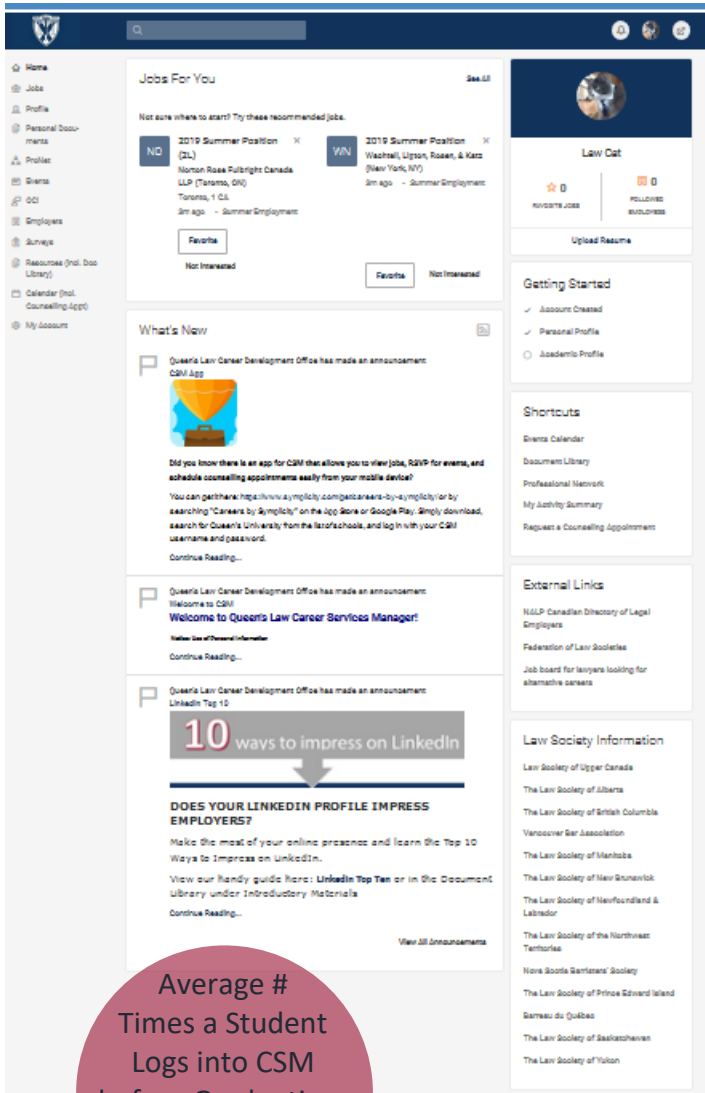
Home
Jobs
Profile
Personal Documents
ProNet
Events
OCI
Employers
Surveys
Resources (incl. Doc Library)
Calendar (incl. Counselling Appt)
My Account

Jobs For You
See All

Not sure where to start? Try these recommended jobs.

ND
2019 Summer Position (2L)
Norton Rose Fulbright Canada LLP (Toronto, ON)
Toronto, 1 CA
2m ago - Summer Employment
Favorite
Not Interested

WN
2019 Summer Position
Wachtell, Lipton, Rosen, & Katz (New York, NY)
2m ago - Summer Employment
Favorite
Not Interested

What's New

Queen's Law Career Development Office has made an announcement
CSM App

Did you know there is an app for CSM that allows you to view jobs, RSVP for events, and schedule counselling appointments easily from your mobile device?

You can get it here: https://www.symplicity.com/get-careers-by-symplicity or by searching "Careers by Symplicity" on the App Store or Google Play. Simply download, search for Queen's University from the list of schools, and log in with your CSM username and password.

Continue Reading...

Queen's Law Career Development Office has made an announcement
Welcome to CSM
Welcome to Queen's Law Career Services Manager!
Notice: Use of Personal Information
Continue Reading...

Queen's Law Career Development Office has made an announcement
LinkedIn Top 10
10 ways to impress on LinkedIn
DOES YOUR LINKEDIN PROFILE IMPRESS EMPLOYERS?
Make the most of your online presence and learn the Top 10 Ways to Impress on LinkedIn.
View our handy guide here: LinkedIn Top Ten or in the Document Library under Introductory Materials
Continue Reading...
View All Announcements

Law Cat
0
FAVORITE JOBS
0
FOLLOWED EMPLOYERS
Upload Resume

Getting Started
Account Created
Personal Profile
Academic Profile

Shortcuts
Events Calendar
Document Library
Professional Network
My Activity Summary
Request a Counseling Appointment

External Links
NALP Canadian Directory of Legal Employers
Federation of Law Societies
Job board for lawyers looking for alternative careers

Law Society Information
Law Society of Upper Canada
The Law Society of Alberta
The Law Society of British Columbia
Vancouver Bar Association
The Law Society of Manitoba
The Law Society of New Brunswick
The Law Society of Newfoundland & Labrador
The Law Society of the Northwest Territories
Nova Scotia Barristers' Society
The Law Society of Prince Edward Island
Barreau du Québec
The Law Society of Saskatchewan
The Law Society of Yukon

Average # Times a Student Logs into CSM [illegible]